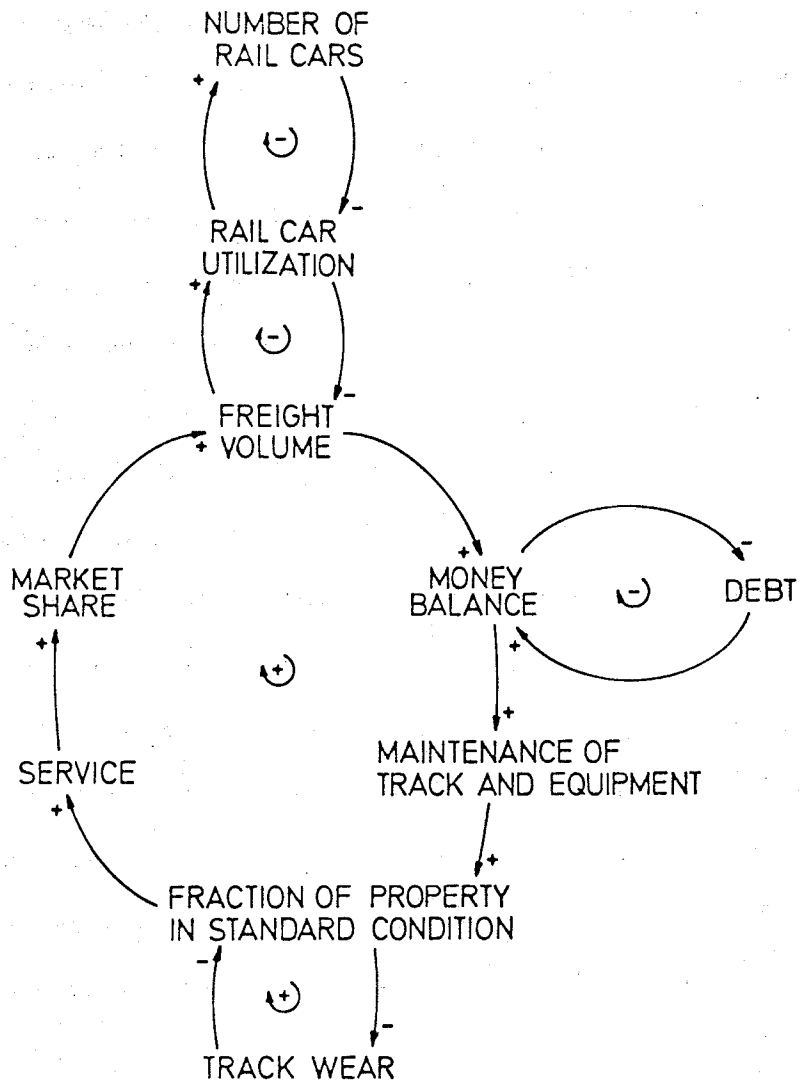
NUMBER OF RAIL CARS

+

(-)

-

RAIL CAR UTILIZATION

+

(-)

-

FREIGHT + VOLUME

+

MARKET SHARE

MONEY BALANCE

(-)

-

DEBT

+

+

(+)

+

SERVICE

MAINTENANCE OF TRACK AND EQUIPMENT

+

+

FRACTION OF PROPERTY IN STANDARD CONDITION

-

(+)

-

TRACK WEAR